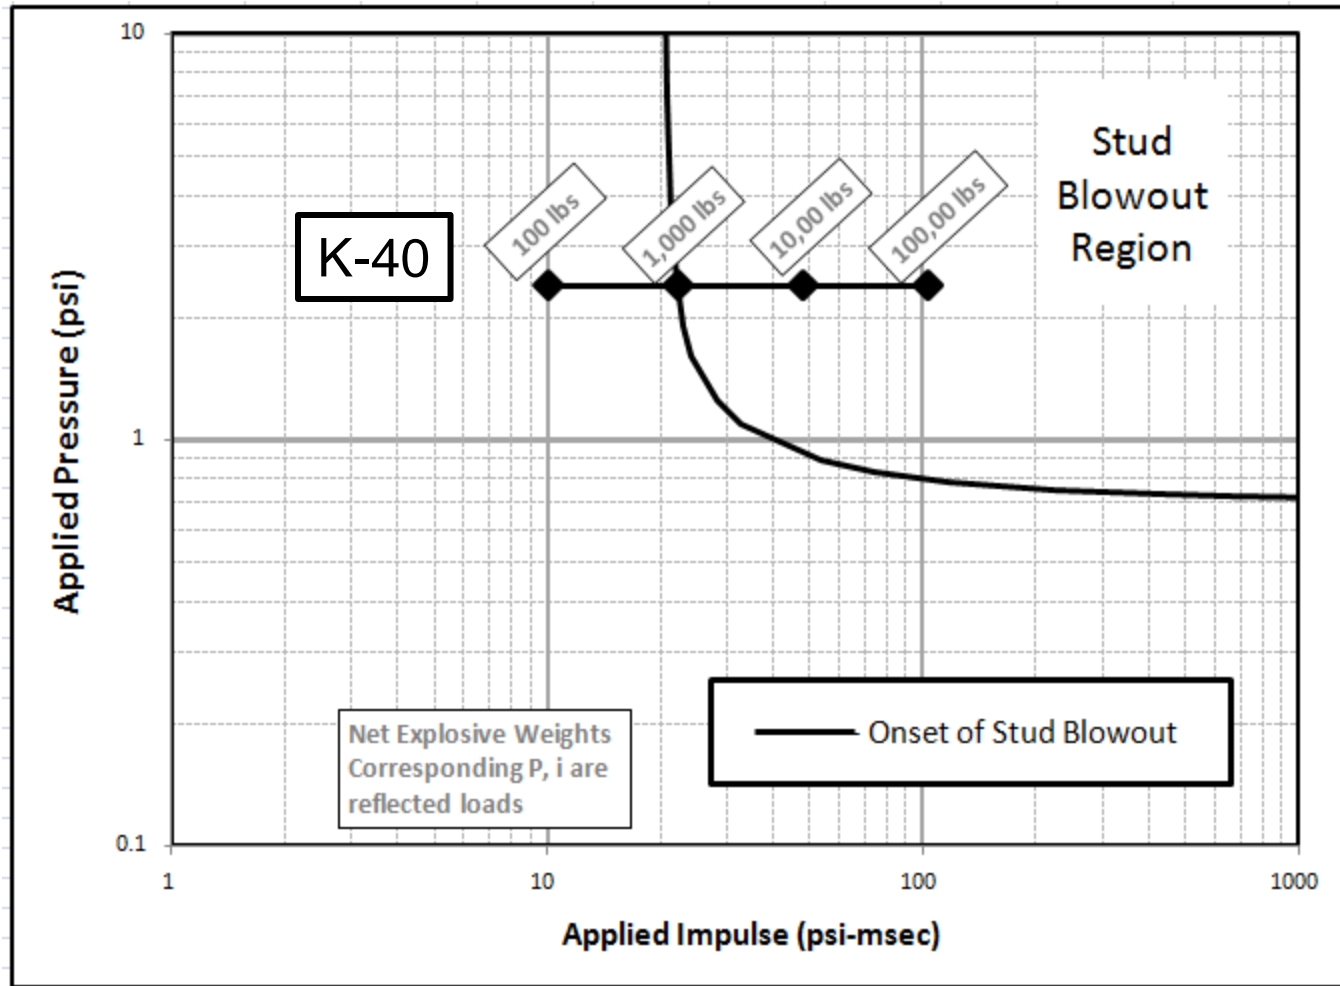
10

1

0.1

Applied Pressure (psi)

K-40

100 lbs

1,000 lbs

10,00 lbs

100,00 lbs

Stud Blowout Region

Net Explosive Weights Corresponding P, i are reflected loads

Onset of Stud Blowout

1

10

100

1000

Applied Impulse (psi-msec)